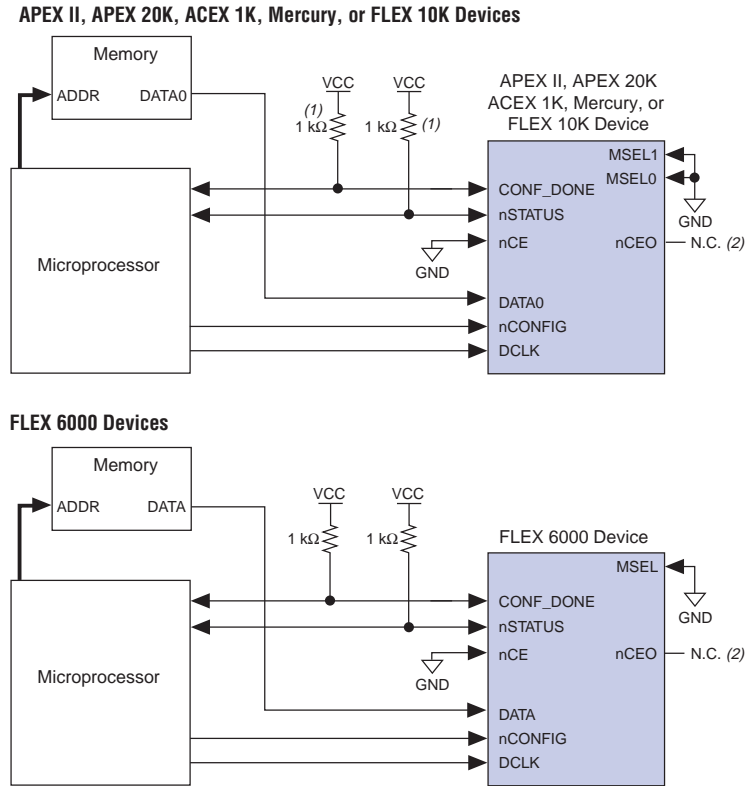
APEX II, APEX 20K, ACEX 1K, Mercury, or FLEX 10K Devices

Memory

ADDR DATA0

VCC VCC

(1)

1 kΩ

1 kΩ (1)

APEX II, APEX 20K ACEX 1K, Mercury, or FLEX 10K Device

MSEL1

MSEL0

GND

CONF_DONE

nSTATUS

nCE

nCEO

N.C. (2)

GND

Microprocessor

DATA0

nCONFIG

DCLK

FLEX 6000 Devices

Memory

ADDR DATA

VCC VCC

1 kΩ

1 kΩ

FLEX 6000 Device

MSEL

GND

CONF_DONE

nSTATUS

nCE

nCEO

N.C. (2)

GND

Microprocessor

DATA

nCONFIG

DCLK